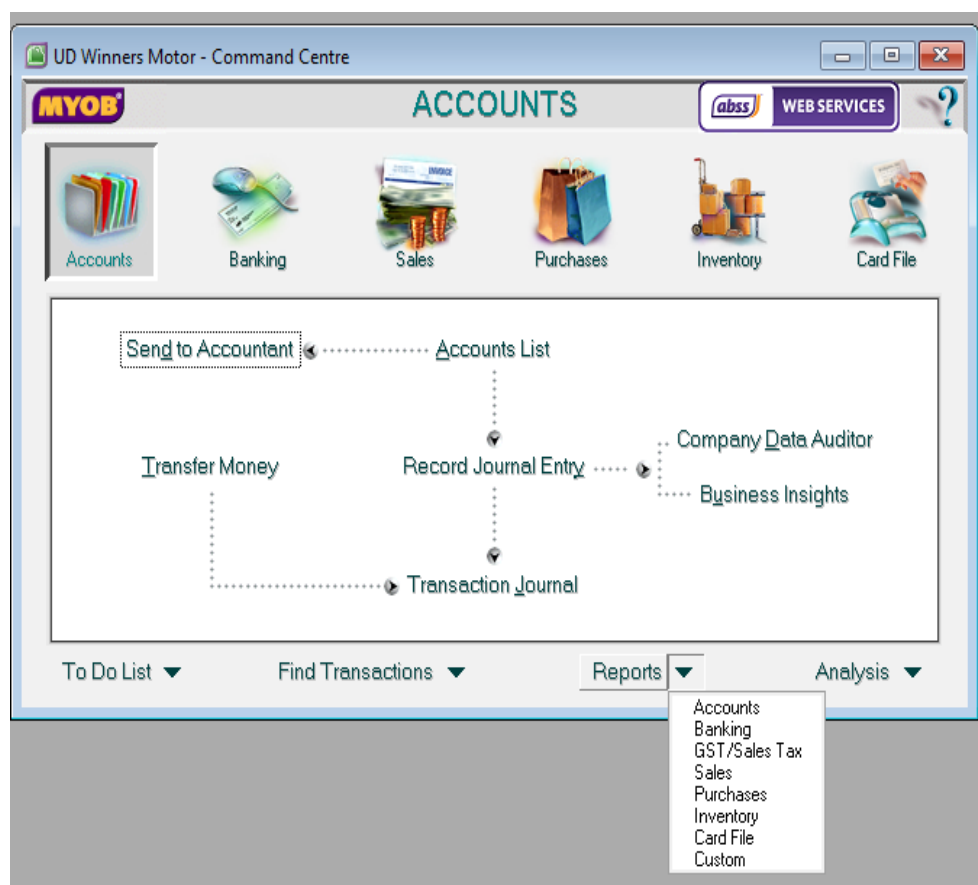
UD Winners Motor - Command Centre

MYOB

ACCOUNTS

abss WEB SERVICES

?

Accounts

Banking

INVOICE

Sales

Purchases

Inventory

Card File

Send to Accountant

Accounts List

Company Data Auditor

Transfer Money

Record Journal Entry

Business Insights

Transaction Journal

To Do List

Find Transactions

Reports

Analysis

Accounts
Banking
GST/Sales Tax
Sales
Purchases
Inventory
Card File
Custom